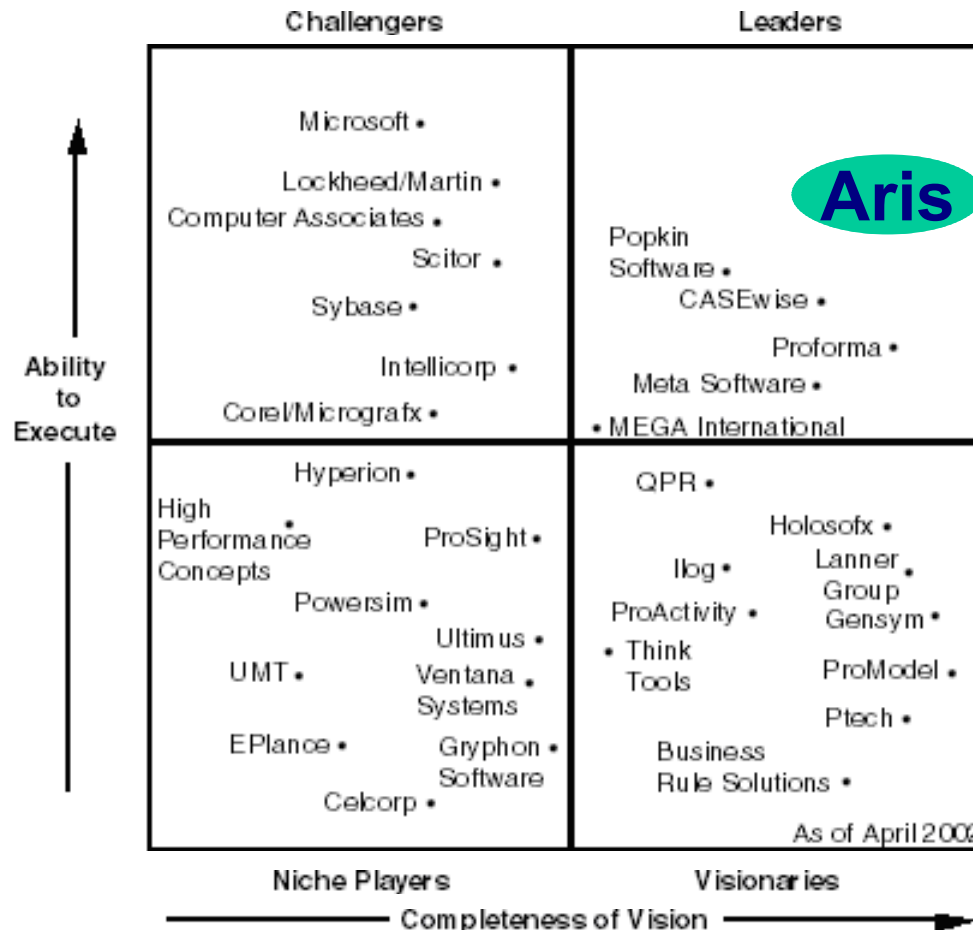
Challengers

Leaders

Ability to Execute

Microsoft

Lockheed/Martin

Computer Associates

Scitor

Sybase

Intellicorp

Corel/Micrografx

Aris

Popkin Software

CASEwise

Proforma

Meta Software

MEGA International

Hyperion

High Performance Concepts

ProSight

Powersim

Ultimus

UMT

Ventana Systems

EPlance

Gryphon Software

Celcorp

QPR

Holosofx

Ilog

Lanner Group

ProActivity

Gensym

Think Tools

ProModel

Ptech

Business Rule Solutions

As of April 200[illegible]

Niche Players

Visionaries

Completeness of Vision